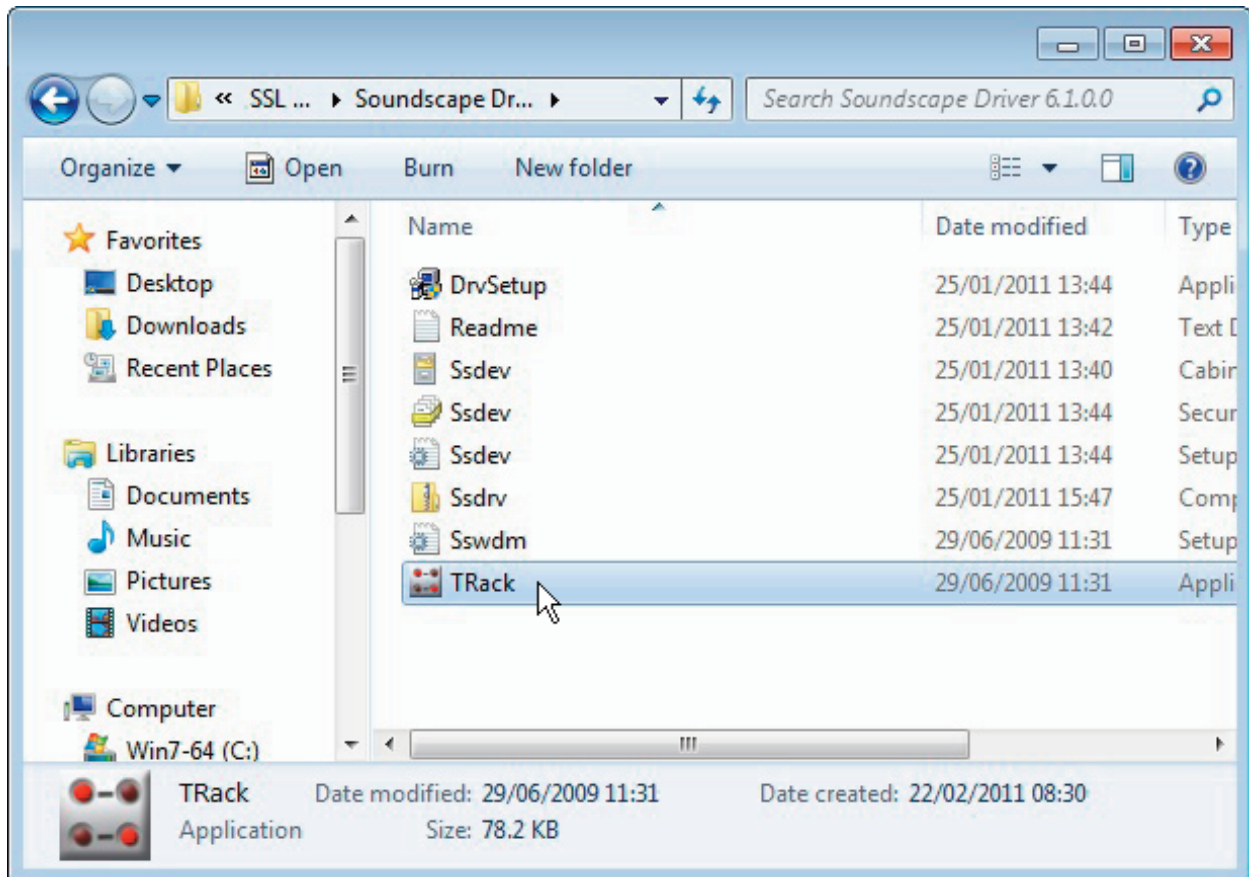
« SSL ... ▸ Soundscape Dr... ▸

Search Soundscape Driver 6.1.0.0

Organize ▾ Open Burn New folder

Favorites
Desktop
Downloads
Recent Places

Libraries
Documents
Music
Pictures
Videos

Computer
Win7-64 (C:)

| Name | Date modified | Type |
|---|---|---|
| DrvSetup | 25/01/2011 13:44 | Appli |
| Readme | 25/01/2011 13:42 | Text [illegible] |
| Ssdev | 25/01/2011 13:40 | Cabir |
| Ssdev | 25/01/2011 13:44 | Secur |
| Ssdev | 25/01/2011 13:44 | Setup |
| Ssdrv | 25/01/2011 15:47 | Comp |
| Sswdm | 29/06/2009 11:31 | Setup |
| TRack | 29/06/2009 11:31 | Appli |

TRack Date modified: 29/06/2009 11:31 Date created: 22/02/2011 08:30
Application Size: 78.2 KB